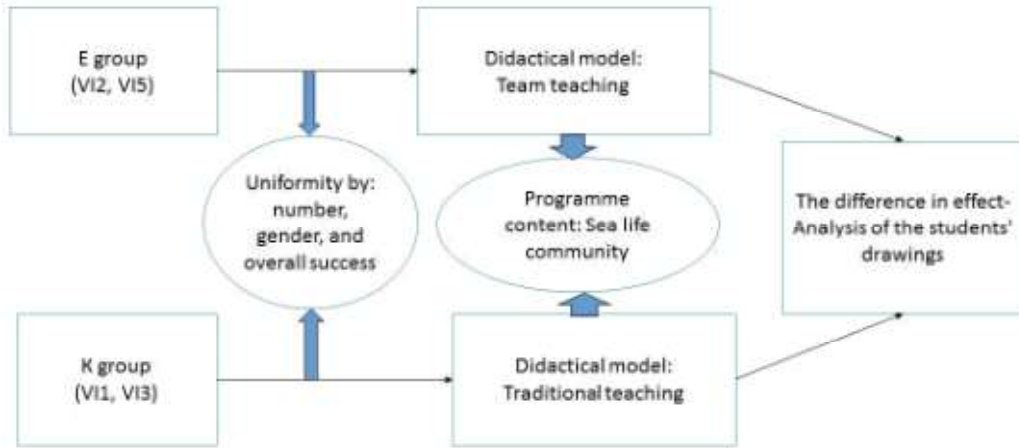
E group
(VI2, VI5)

Didactical model:
Team teaching

Uniformity by:
number,
gender, and
overall success

Programme
content: Sea life
community

The difference in effect-
Analysis of the students'
drawings

K group
(VI1, VI3)

Didactical model:
Traditional teaching